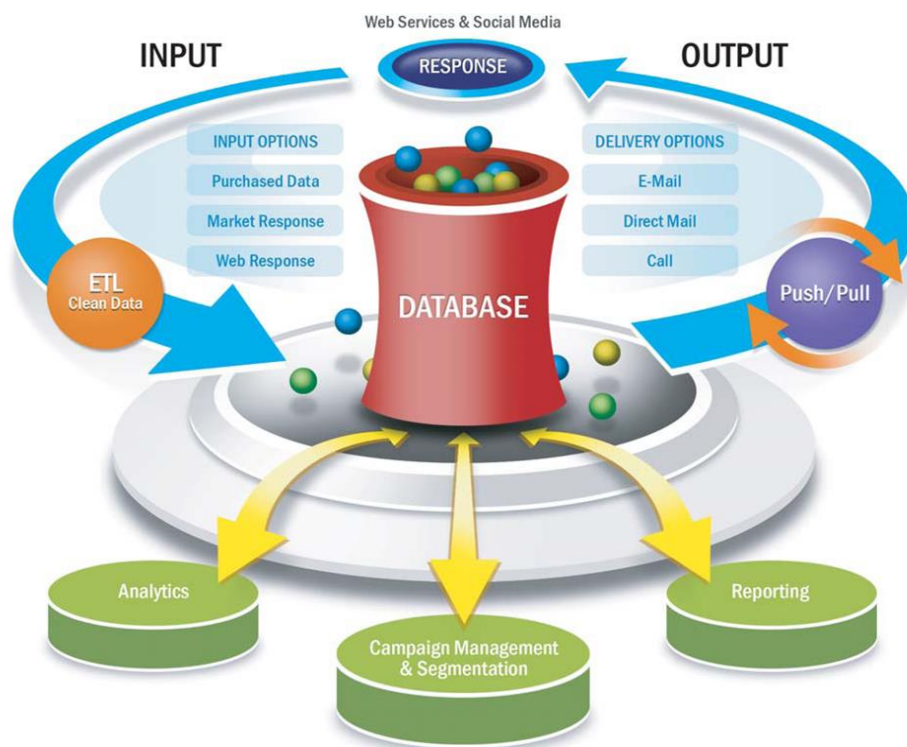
Web Services & Social Media

INPUT

RESPONSE

OUTPUT

INPUT OPTIONS
Purchased Data
Market Response
Web Response

DELIVERY OPTIONS
E-Mail
Direct Mail
Call

ETL
Clean Data

DATABASE

Push/Pull

Analytics

Campaign Management & Segmentation

Reporting